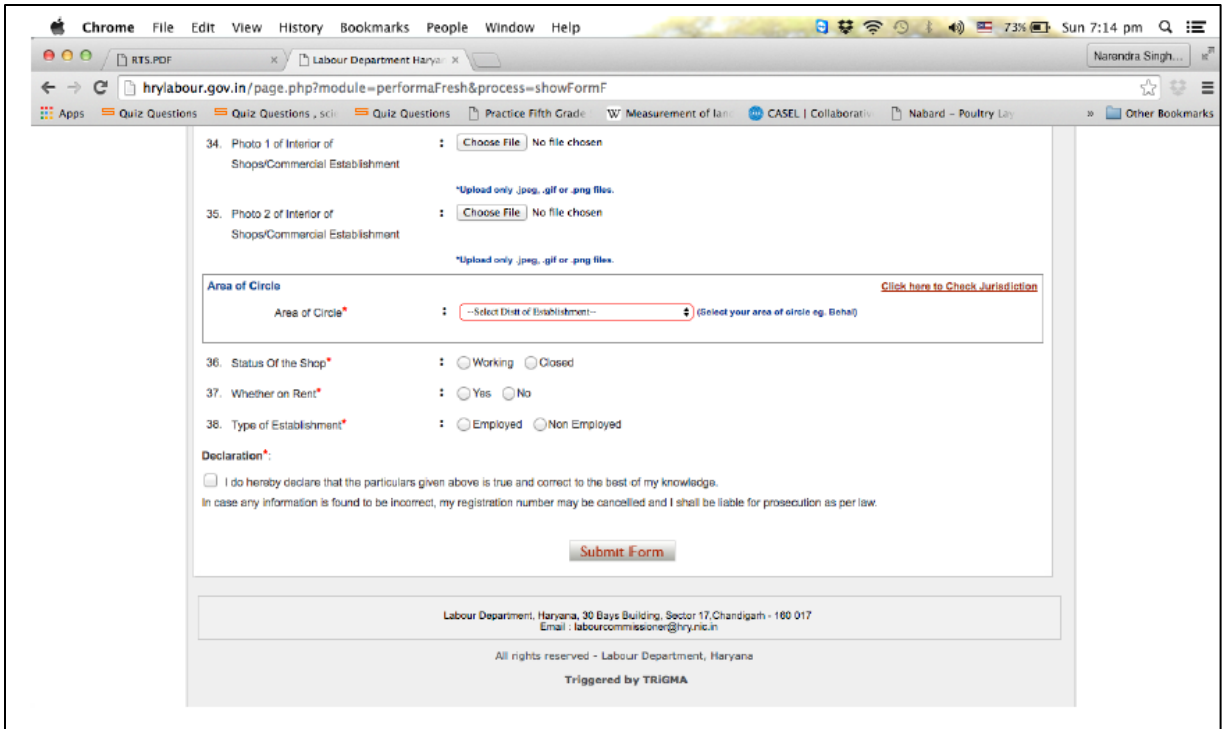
Chrome File Edit View History Bookmarks People Window Help 73% Sun 7:14 pm

RTS.PDF × Labour Department Haryar × Narandra Singh...

hrylabour.gov.in/page.php?module=performaFresh&process=showFormF

Apps Quiz Questions Quiz Questions , sci Quiz Questions Practice Fifth Grade W Measurement of lan CASEL | Collaborativ Nabard – Poultry Lay » Other Bookmarks

34. Photo 1 of Interior of Shops/Commercial Establishment : Choose File No file chosen

*Upload only .jpeg, .gif or .png files.

35. Photo 2 of Interior of Shops/Commercial Establishment : Choose File No file chosen

*Upload only .jpeg, .gif or .png files.

Area of Circle

Click here to Check Jurisdiction

Area of Circle* : --Select Distt of Establishment-- (Select your area of circle eg. Behal)

36. Status Of the Shop* : Working Closed

37. Whether on Rent* : Yes No

38. Type of Establishment* : Employed Non Employed

Declaration*:

I do hereby declare that the particulars given above is true and correct to the best of my knowledge.
In case any information is found to be incorrect, my registration number may be cancelled and I shall be liable for prosecution as per law.

Submit Form

Labour Department, Haryana, 30 Bays Building, Sector 17,Chandigarh - 160 017
Email : labourcommissioner@hry.nic.in

All rights reserved - Labour Department, Haryana

Triggered by TRIGMA